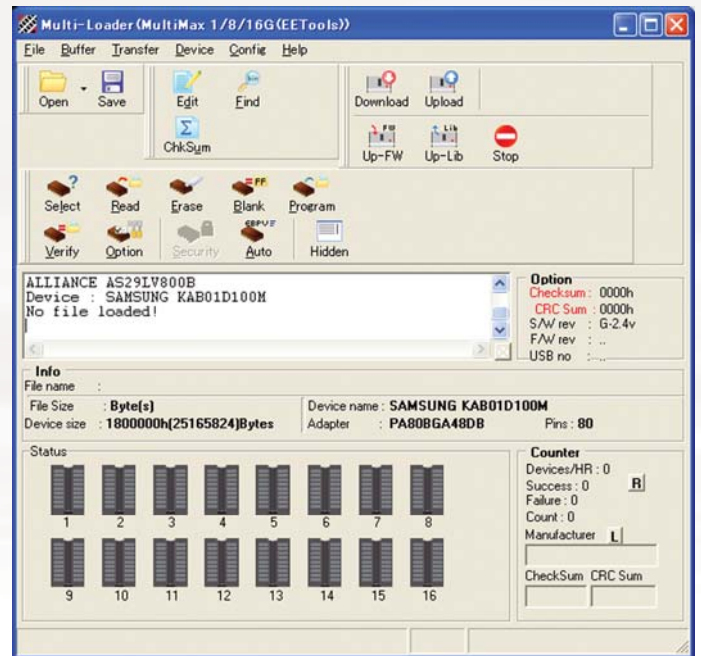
Multi-Loader(MultiMax 1/8/16G(EETools))

File Buffer Transfer Device Config Help

Open Save Edit Find ChkSum Download Upload Up-FW Up-Lib Stop

Select Read Erase Blank Program

Verify Option Security Auto Hidden

ALLIANCE AS29LV800B
Device : SAMSUNG KAB01D100M
No file loaded!

Option
Checksum : 0000h
CRC Sum : 0000h
S/W rev : G-2.4v
F/W rev : ..
USB no : ...

Info
File name :
File Size : Byte(s)
Device size : 1800000h(25165824)Bytes
Device name : SAMSUNG KAB01D100M
Adapter PA80BGA48DB Pins : 80

Status
1 2 3 4 5 6 7 8
9 10 11 12 13 14 15 16

Counter
Devices/HR : 0
Success : 0 R
Failure : 0
Count : 0
Manufacturer L
CheckSum CRC Sum